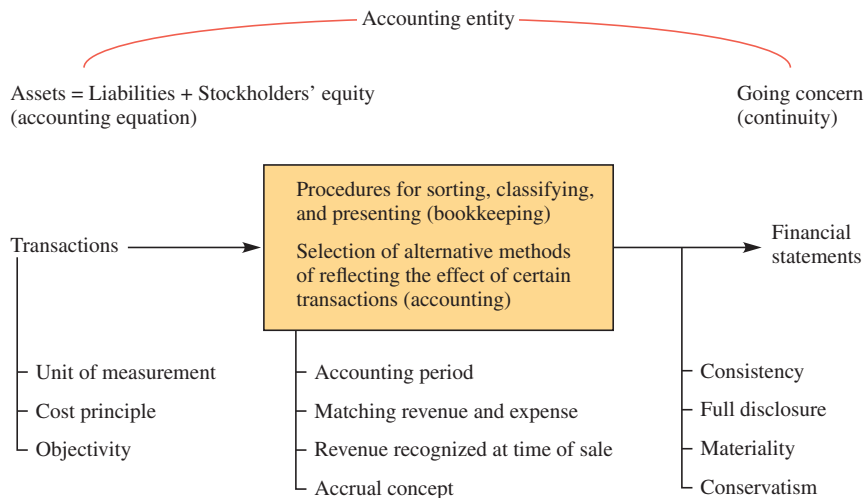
Accounting entity

Assets = Liabilities + Stockholders' equity
(accounting equation)

Going concern
(continuity)

Transactions

Procedures for sorting, classifying, and presenting (bookkeeping)

Selection of alternative methods of reflecting the effect of certain transactions (accounting)

Financial statements

Unit of measurement
Cost principle
Objectivity

Accounting period
Matching revenue and expense
Revenue recognized at time of sale
Accrual concept

Consistency
Full disclosure
Materiality
Conservatism